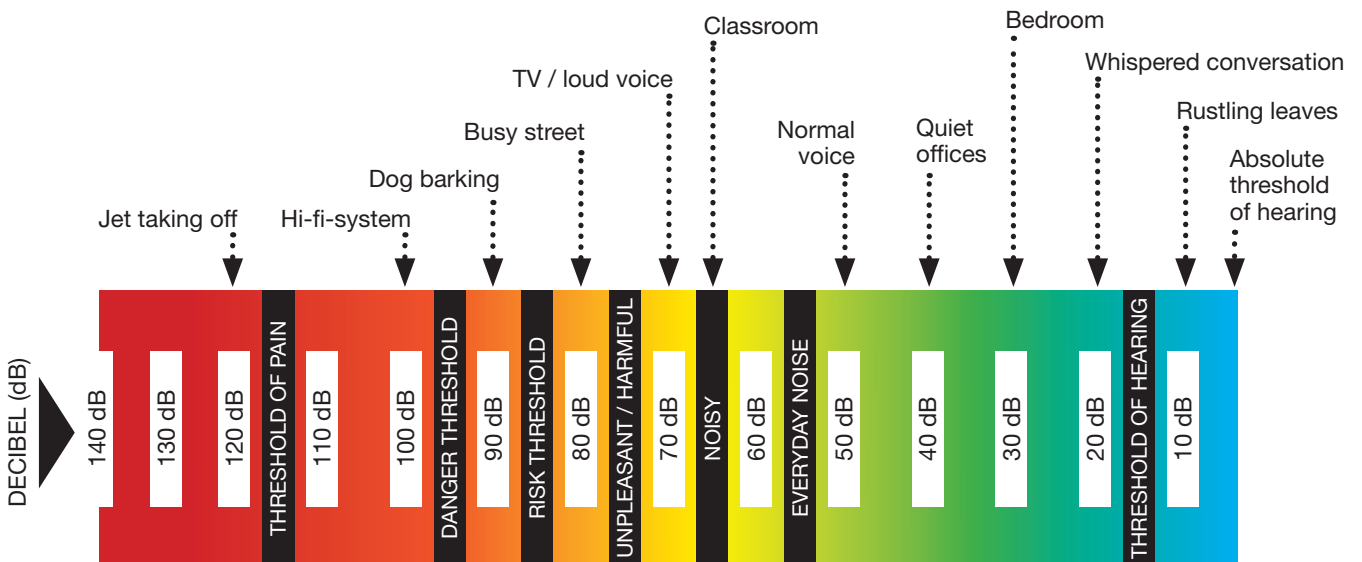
Classroom
Bedroom
Whispered conversation
TV / loud voice
Rustling leaves
Busy street
Normal voice
Quiet offices
Absolute threshold of hearing
Dog barking
Jet taking off
Hi-fi-system

DECIBEL (dB)
140 dB
130 dB
120 dB
THRESHOLD OF PAIN
110 dB
100 dB
DANGER THRESHOLD
90 dB
RISK THRESHOLD
80 dB
UNPLEASANT / HARMFUL
70 dB
NOISY
60 dB
EVERYDAY NOISE
50 dB
40 dB
30 dB
20 dB
THRESHOLD OF HEARING
10 dB